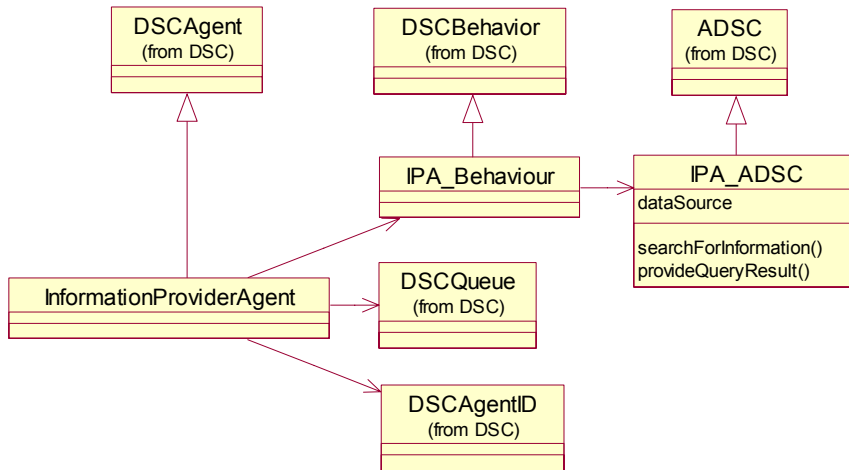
DSCAgent
(from DSC)

DSCBehavior
(from DSC)

ADSC
(from DSC)

IPA_Behaviour

IPA_ADSC
dataSource
searchForInformation()
provideQueryResult()

InformationProviderAgent

DSCQueue
(from DSC)

DSCAgentID
(from DSC)